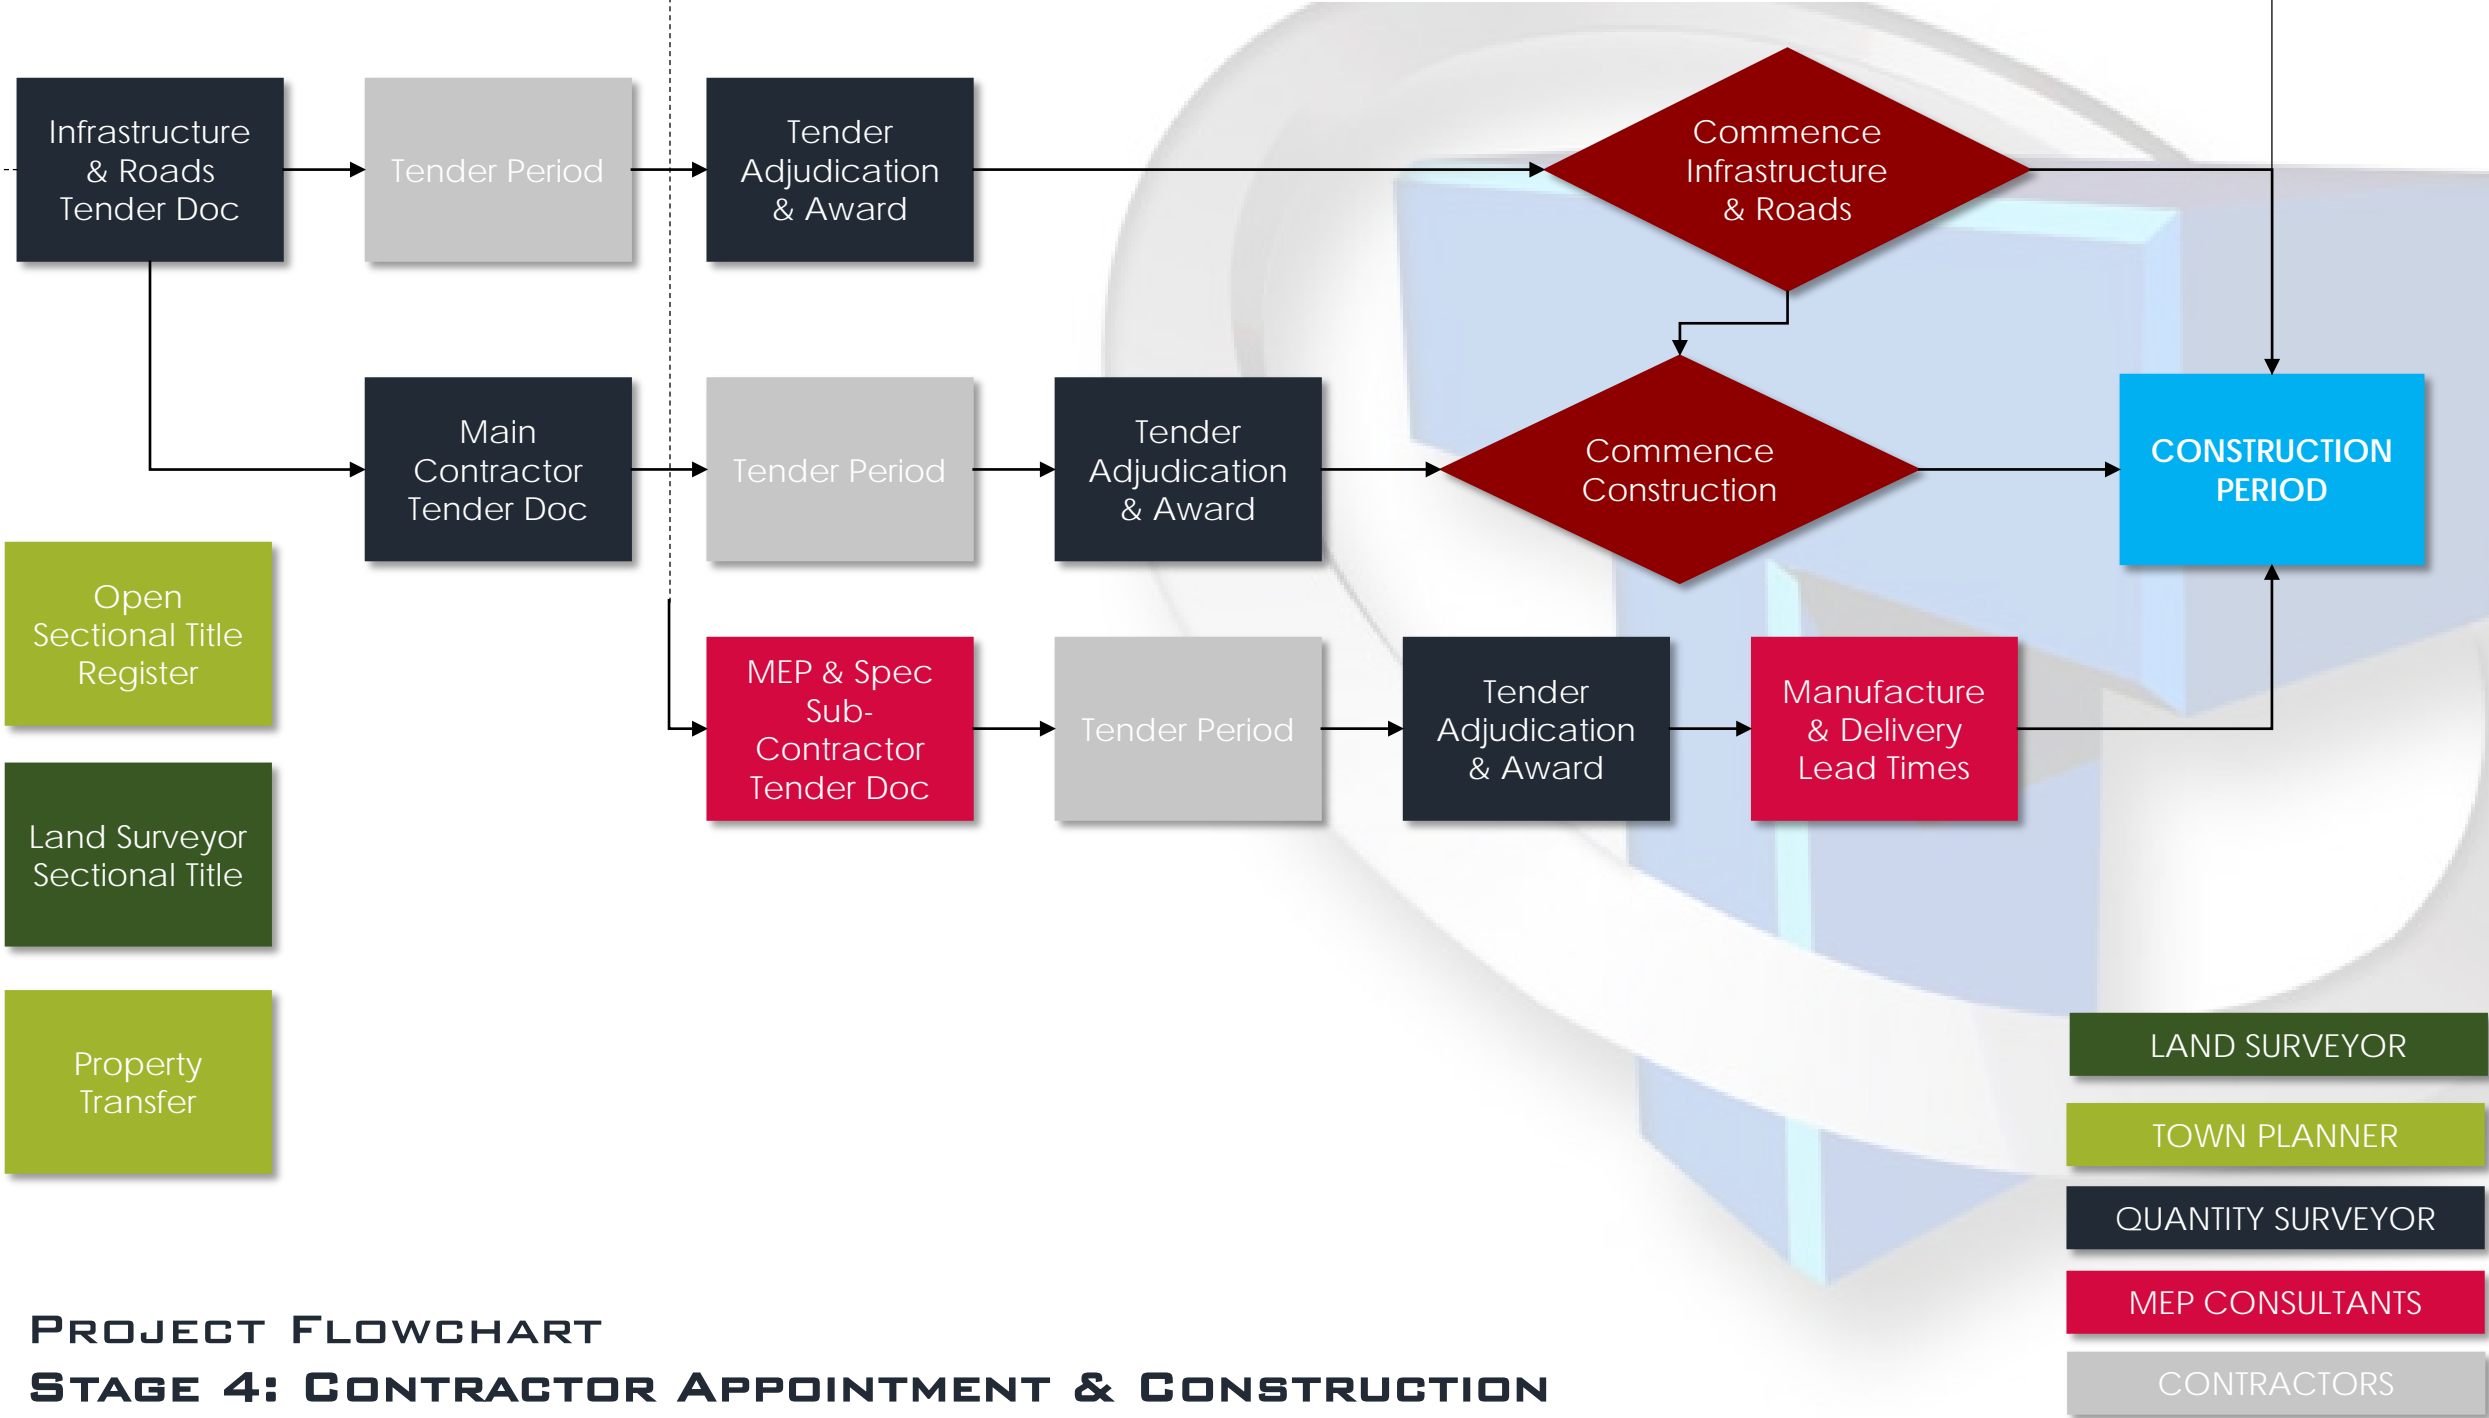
Infrastructure & Roads Tender Doc

Tender Period

Tender Adjudication & Award

Commence Infrastructure & Roads

Main Contractor Tender Doc

Tender Period

Tender Adjudication & Award

Commence Construction

CONSTRUCTION PERIOD

Open Sectional Title Register

MEP & Spec Sub-Contractor Tender Doc

Tender Period

Tender Adjudication & Award

Manufacture & Delivery Lead Times

Land Surveyor Sectional Title

Property Transfer

LAND SURVEYOR

TOWN PLANNER

QUANTITY SURVEYOR

MEP CONSULTANTS

CONTRACTORS

Project Flowchart

Stage 4: Contractor Appointment & Construction